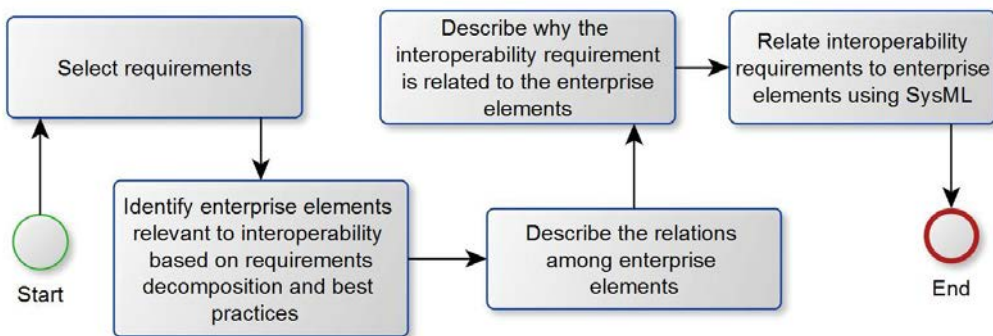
Start

Select requirements

Identify enterprise elements relevant to interoperability based on requirements decomposition and best practices

Describe the relations among enterprise elements

Describe why the interoperability requirement is related to the enterprise elements

Relate interoperability requirements to enterprise elements using SysML

End